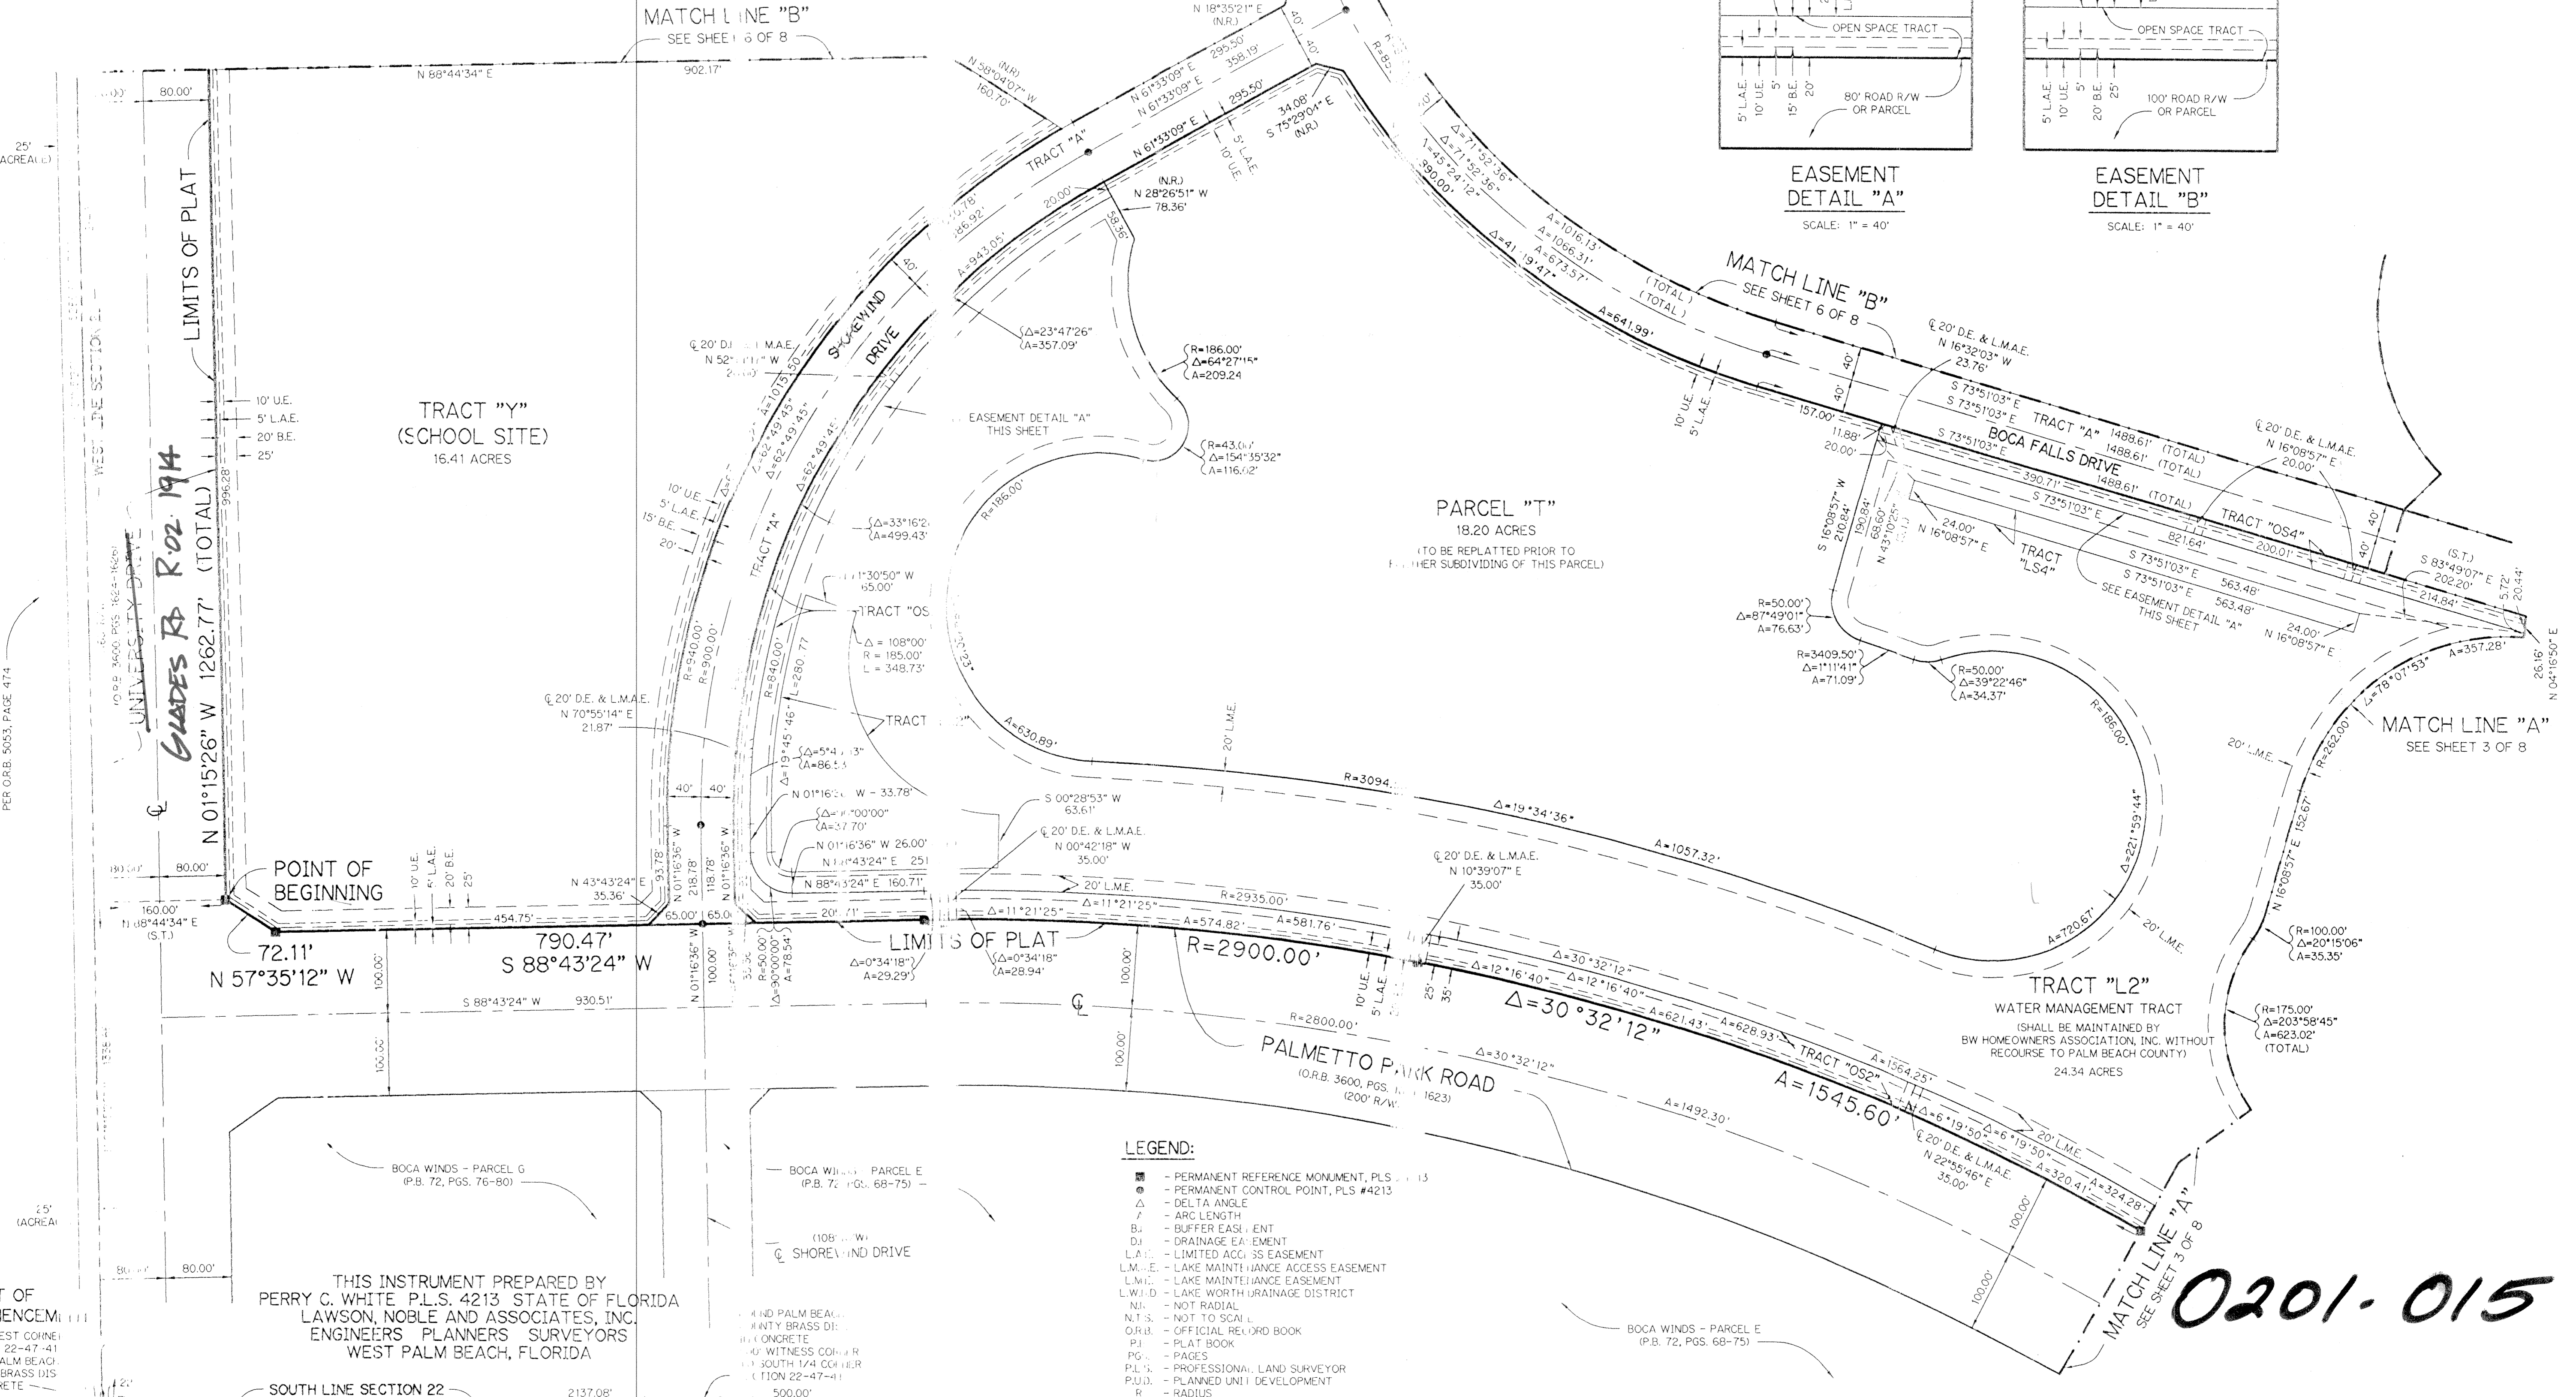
MATCH LINE "B"
SEE SHEET 6 OF 8

N 88°44'34" E
902.17'
80.00'

LIMITS OF PLAT

TRACT "Y"
(SCHOOL SITE)
16.41 ACRES

10' U.E.
5' L.A.E.
20' B.E.
25'

996.28'

GLADES RD R.02 1914
UNIVERSITY DRIVE
N 01°15'26" W 1262.77' (TOTAL)

POINT OF BEGINNING
72.11'
N 57°35'12" W
790.47'
S 88°43'24" W
454.75'
160.00'
N 88°44'34" E
(S.T.)
80.00'

S 88°43'24" W 930.51'
100.00'

N 18°35'21" E (N.R.)
N 58°04'07" W (N.R.) 160.70'
N 61°33'09" E 295.50'
N 61°33'09" E 358.19'
N 61°33'09" E 295.50'
34.08'
S 75°29'04" E (N.R.)
TRACT "A"
20.00'
(N.R.)
N 28°26'51" W
78.36'
5' L.A.E.
10' U.E.

Δ=23°47'26"
A=357.09'
R=186.00'
Δ=64°27'15"
A=209.24
EASEMENT DETAIL "A"
THIS SHEET
R=43.00'
Δ=154°35'32"
A=116.02'

SHOREWIND DRIVE
℄ 20' D.E. & L.M.A.E.
N 52°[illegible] W
TRACT "A"
Δ=62°49'45"
Δ=33°16'24"
A=499.43'
R=940.00'
R=900.00'
R=840.00'
L=280.77
TRACT "OS
Δ = 108°00'
R = 185.00'
L = 348.73'
TRACT
Δ=5°47'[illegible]
A=86.53
℄ 20' D.E. & L.M.A.E.
N 70°55'14" E
21.87'
40' 40'
N 01°16'36" W - 33.78'
N 01°16'36" W 26.00'
N 88°43'24" E 160.71'
N 43°43'24" E
35.36'
93.78'
218.78'
118.78'
N 01°16'36" W
65.00' 65.00'
R=50.00'
Δ=90°00'00"
A=78.54'
Δ=0°34'18"
A=29.29'
LIMITS OF PLAT
Δ=0°34'18"
A=28.94'

S 00°28'53" W
63.61'
℄ 20' D.E. & L.M.A.E.
N 00°42'18" W
35.00'
20' L.M.E.
Δ=11°21'25"
R=2935.00'
A=574.82'
A=581.76'
R=2900.00'
R=2800.00'
℄
100.00'

PARCEL "T"
18.20 ACRES
(TO BE REPLATTED PRIOR TO FURTHER SUBDIVIDING OF THIS PARCEL)

R=186.00'
A=630.89'
20' L.M.E.
R=3094.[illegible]
Δ=19°34'36"
A=1057.32'

℄ 20' D.E. & L.M.A.E.
N 10°39'07" E
35.00'
10' U.E.
5' L.A.E.
25'
35'
Δ=30°32'12"
Δ=12°16'40"
Δ=12°16'40"
A=621.43'
A=628.93'
Δ=30°32'12"
A=1545.60'
TRACT "OS2"
A=1564.25'
Δ=30°32'12"
A=1492.30'
PALMETTO PARK ROAD
(O.R.B. 3600, PGS. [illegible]-1623)
(200' R/W)

Δ=71°52'36"
Δ=71°52'36"
Δ=45°24'12"
390.00'
A=1016.13'
A=1066.31'
A=673.57'
Δ=41°19'47"
A=641.99'
(TOTAL)
(TOTAL)
MATCH LINE "B"
SEE SHEET 6 OF 8
℄ 20' D.E. & L.M.A.E.
N 16°32'03" W
23.76'
40'
40'
10' U.E.
5' L.A.E.
157.00'
11.88'
20.00'
S 73°51'03" E
S 73°51'03" E
TRACT "A"
1488.61' (TOTAL)
1488.61' (TOTAL)
BOCA FALLS DRIVE
S 73°51'03" E
390.71'
1488.61' (TOTAL)
S 73°51'03" E
821.64'
TRACT "OS4"
200.01'
℄ 20' D.E. & L.M.A.E.
N 16°08'57" E
20.00'
S 16°08'57" W
210.84'
190.84'
68.60'
N 43°10'25" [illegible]
24.00'
N 16°08'57" E
TRACT "LS4"
S 73°51'03" E
S 73°51'03" E
563.48'
563.48'
SEE EASEMENT DETAIL "A"
THIS SHEET
24.00'
N 16°08'57" E
(S.T.)
S 83°49'07" E
202.20'
214.84'
5.72'
20.44'
26.16'
N 04°16'50" E
R=50.00'
Δ=87°49'01"
A=76.63'
R=3409.50'
Δ=1°11'41"
A=71.09'
R=50.00'
Δ=39°22'46"
A=34.37'
A=357.28'
Δ=78°07'53"
R=262.00'
MATCH LINE "A"
SEE SHEET 3 OF 8
20' L.M.E.
R=186.00'
Δ=221°59'44"
A=720.67'
20' L.M.E.
N 16°08'57" E 152.67'
R=100.00'
Δ=20°15'06"
A=35.35'
R=175.00'
Δ=203°58'45"
A=623.02'
(TOTAL)

TRACT "L2"
WATER MANAGEMENT TRACT
(SHALL BE MAINTAINED BY BW HOMEOWNERS ASSOCIATION, INC. WITHOUT RECOURSE TO PALM BEACH COUNTY)
24.34 ACRES

Δ=6°19'50"
Δ=6°19'50"
20' L.M.E.
A=320.41'
A=324.28'
℄ 20' D.E. & L.M.A.E.
N 22°55'46" E
35.00'
100.00'
100.00'
MATCH LINE "A"
SEE SHEET 3 OF 8

OPEN SPACE TRACT
5' L.A.E.
10' U.E.
5'
15' B.E.
20'
80' ROAD R/W OR PARCEL
EASEMENT DETAIL "A"
SCALE: 1" = 40'

OPEN SPACE TRACT
5' L.A.E.
10' U.E.
5'
20' B.E.
25'
100' ROAD R/W OR PARCEL
EASEMENT DETAIL "B"
SCALE: 1" = 40'

BOCA WINDS - PARCEL G
(P.B. 72, PGS. 76-80)
BOCA WINDS - PARCEL E
(P.B. 72, PGS. 68-75)
(108' R/W)
℄ SHOREWIND DRIVE
BOCA WINDS - PARCEL E
(P.B. 72, PGS. 68-75)

THIS INSTRUMENT PREPARED BY
PERRY C. WHITE P.L.S. 4213 STATE OF FLORIDA
LAWSON, NOBLE AND ASSOCIATES, INC.
ENGINEERS PLANNERS SURVEYORS
WEST PALM BEACH, FLORIDA

80.00'
SOUTH LINE SECTION 22
2137.08'
500.00'
PER O.R.B. 5053, PAGE 474

LEGEND:
- PERMANENT REFERENCE MONUMENT, PLS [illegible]13
- PERMANENT CONTROL POINT, PLS #4213
Δ - DELTA ANGLE
A - ARC LENGTH
B.E. - BUFFER EASEMENT
D.E. - DRAINAGE EASEMENT
L.A.E. - LIMITED ACCESS EASEMENT
L.M.A.E. - LAKE MAINTENANCE ACCESS EASEMENT
L.M.E. - LAKE MAINTENANCE EASEMENT
L.W.D.D. - LAKE WORTH DRAINAGE DISTRICT
N.R. - NOT RADIAL
N.T.S. - NOT TO SCALE
O.R.B. - OFFICIAL RECORD BOOK
P.B. - PLAT BOOK
PGS. - PAGES
P.L.S. - PROFESSIONAL LAND SURVEYOR
P.U.D. - PLANNED UNIT DEVELOPMENT
R - RADIUS

0201-015